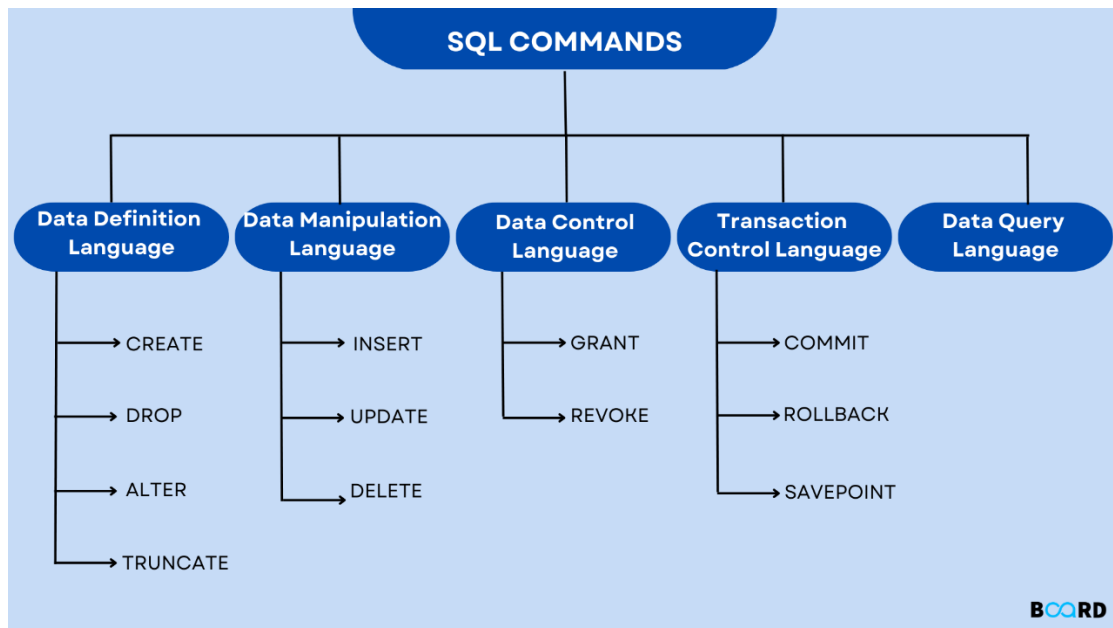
SQL COMMANDS

Data Definition Language

CREATE

DROP

ALTER

TRUNCATE

Data Manipulation Language

INSERT

UPDATE

DELETE

Data Control Language

GRANT

REVOKE

Transaction Control Language

COMMIT

ROLLBACK

SAVEPOINT

Data Query Language

BOARD